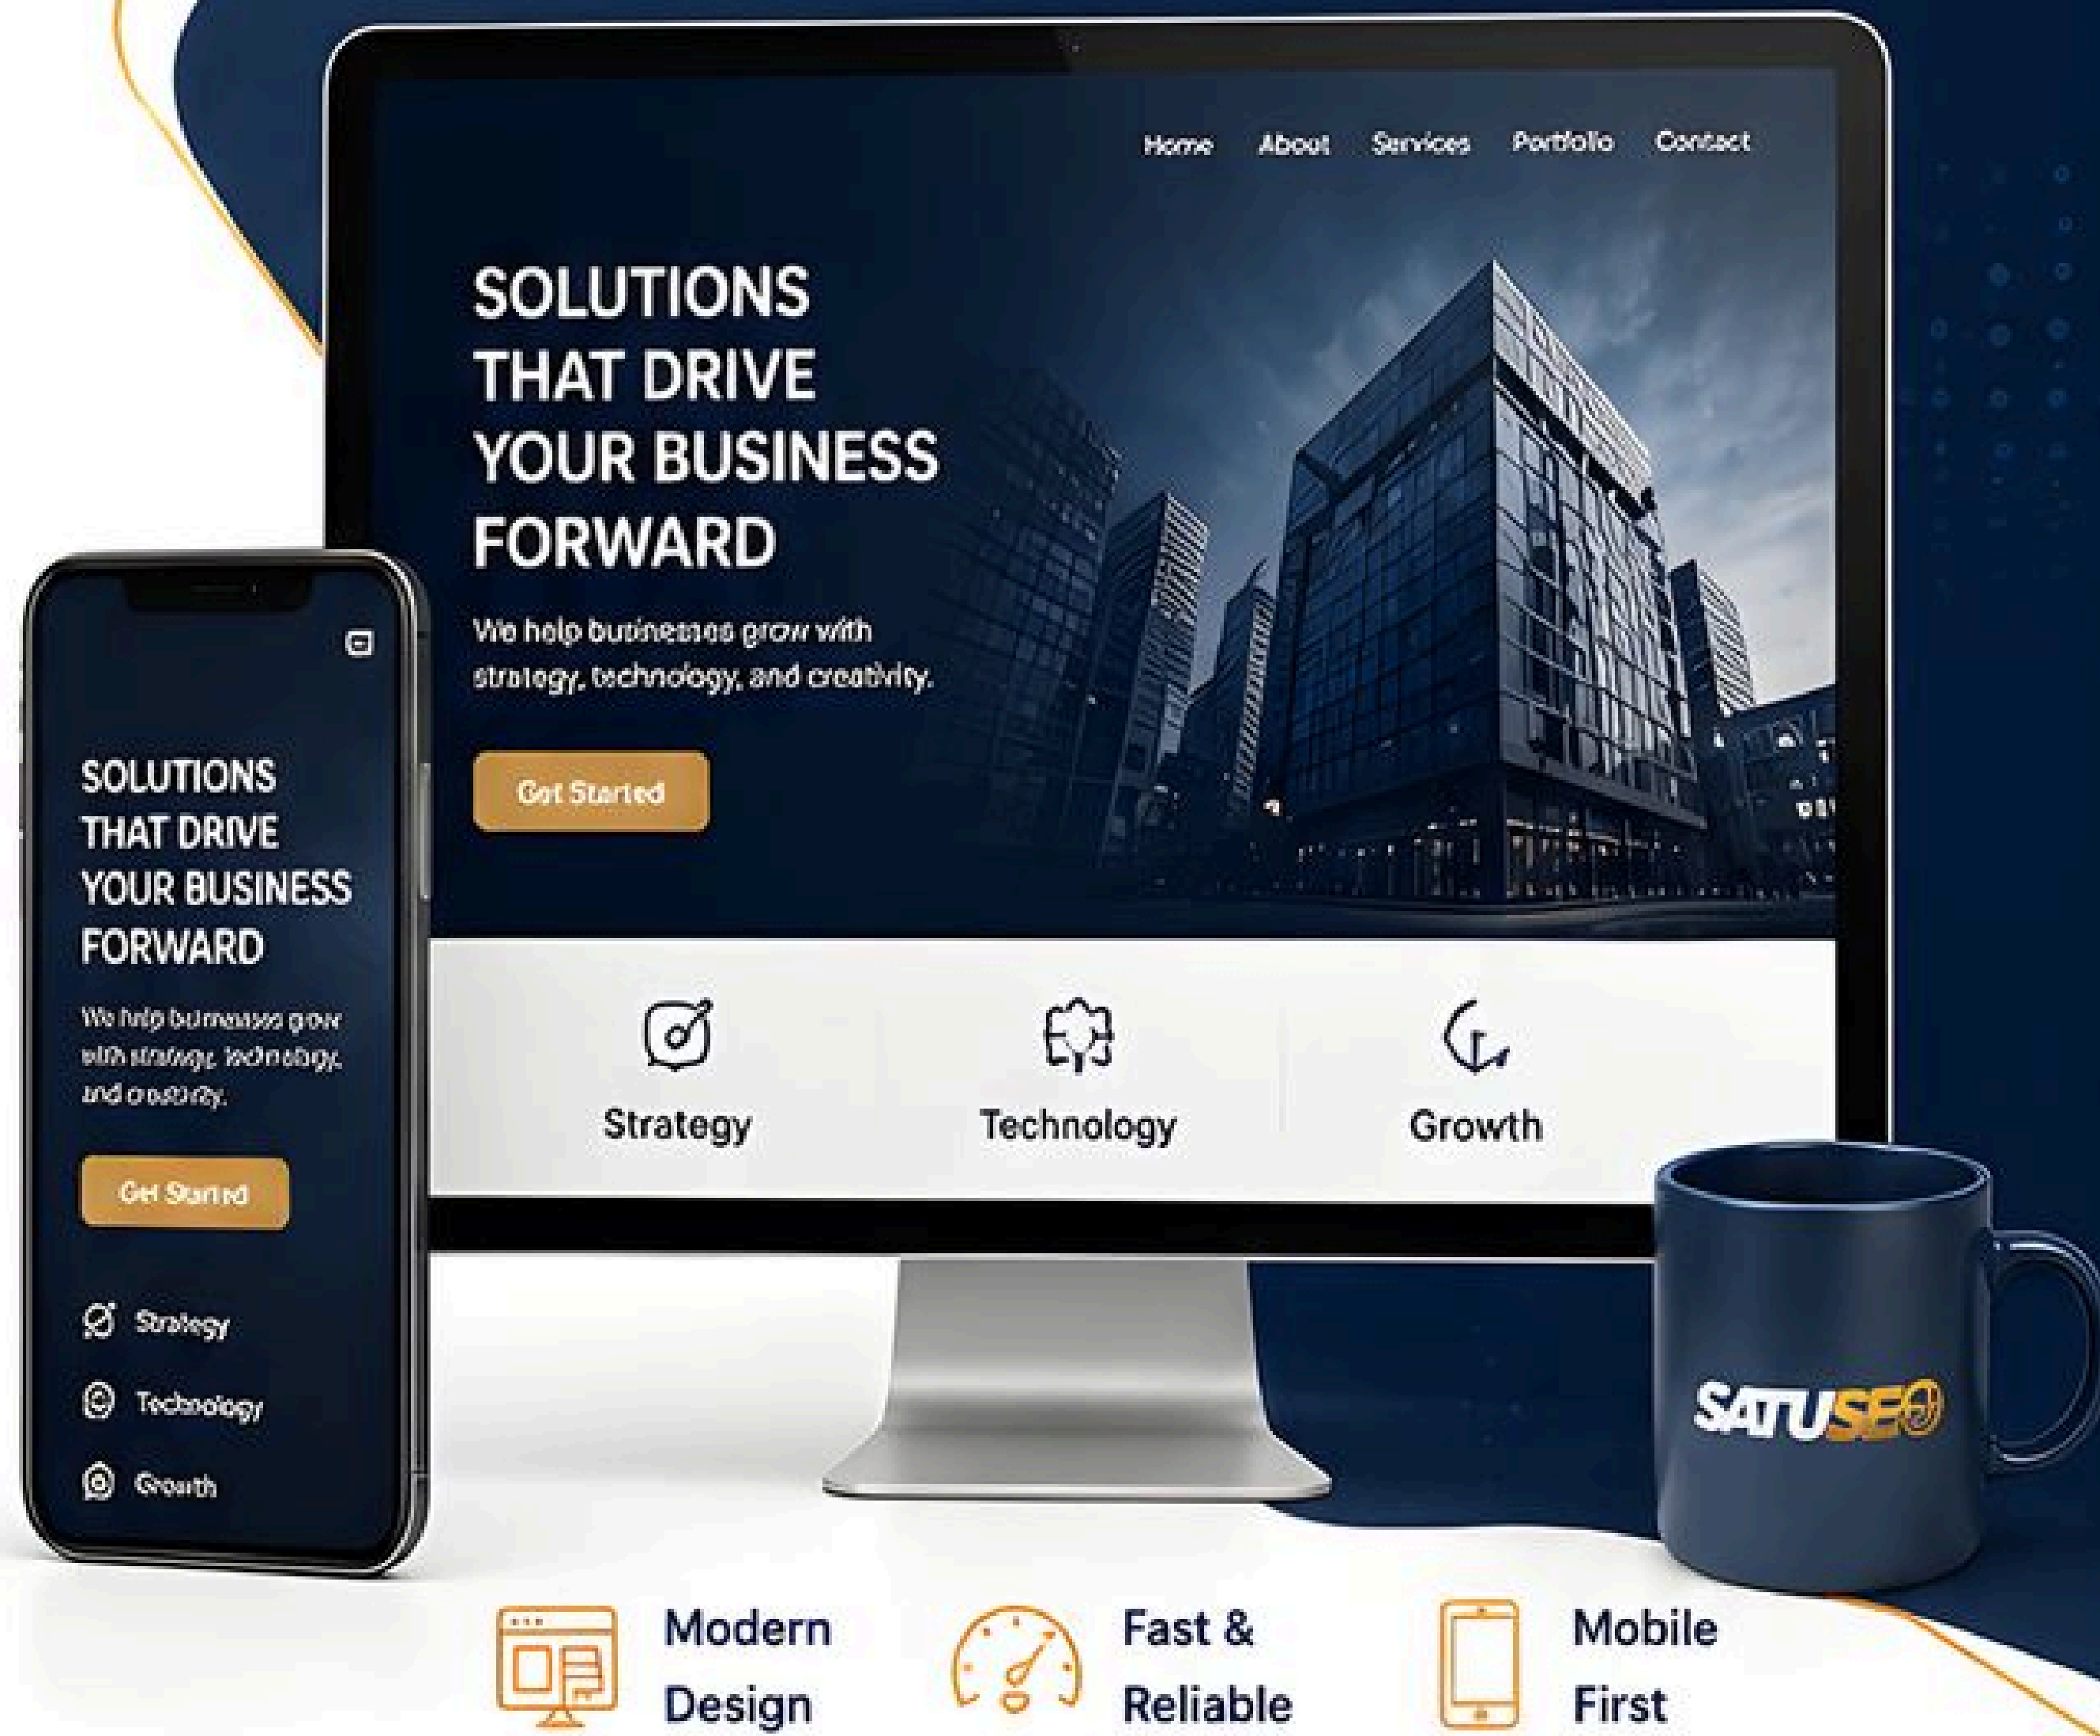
Home About Services Portfolio Contact

SOLUTIONS THAT DRIVE YOUR BUSINESS FORWARD

We help businesses grow with strategy, technology, and creativity.

Get Started

Strategy

Technology

Growth

SOLUTIONS THAT DRIVE YOUR BUSINESS FORWARD

We help businesses grow with strategy, technology, and creativity.

Get Started

Strategy

Technology

Growth

SATUSEO

Modern Design

Fast & Reliable

Mobile First